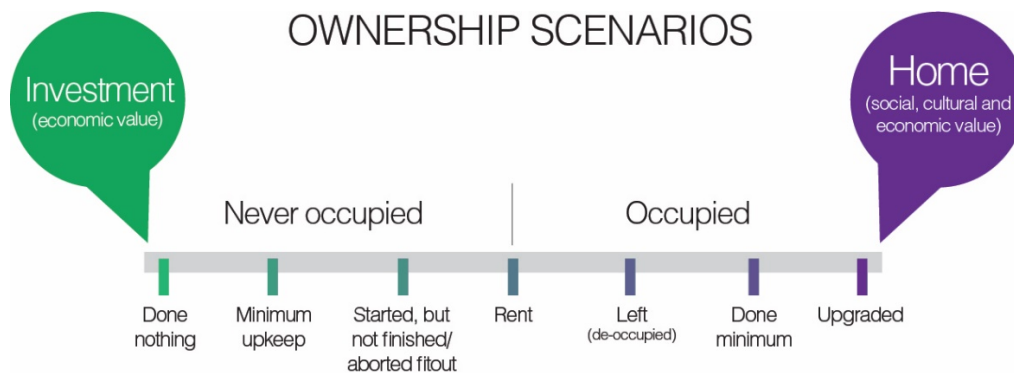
OWNERSHIP SCENARIOS

Investment
(economic value)

Home
(social, cultural and economic value)

Never occupied

Occupied

Done nothing

Minimum upkeep

Started, but not finished/ aborted fitout

Rent

Left
(de-occupied)

Done minimum

Upgraded